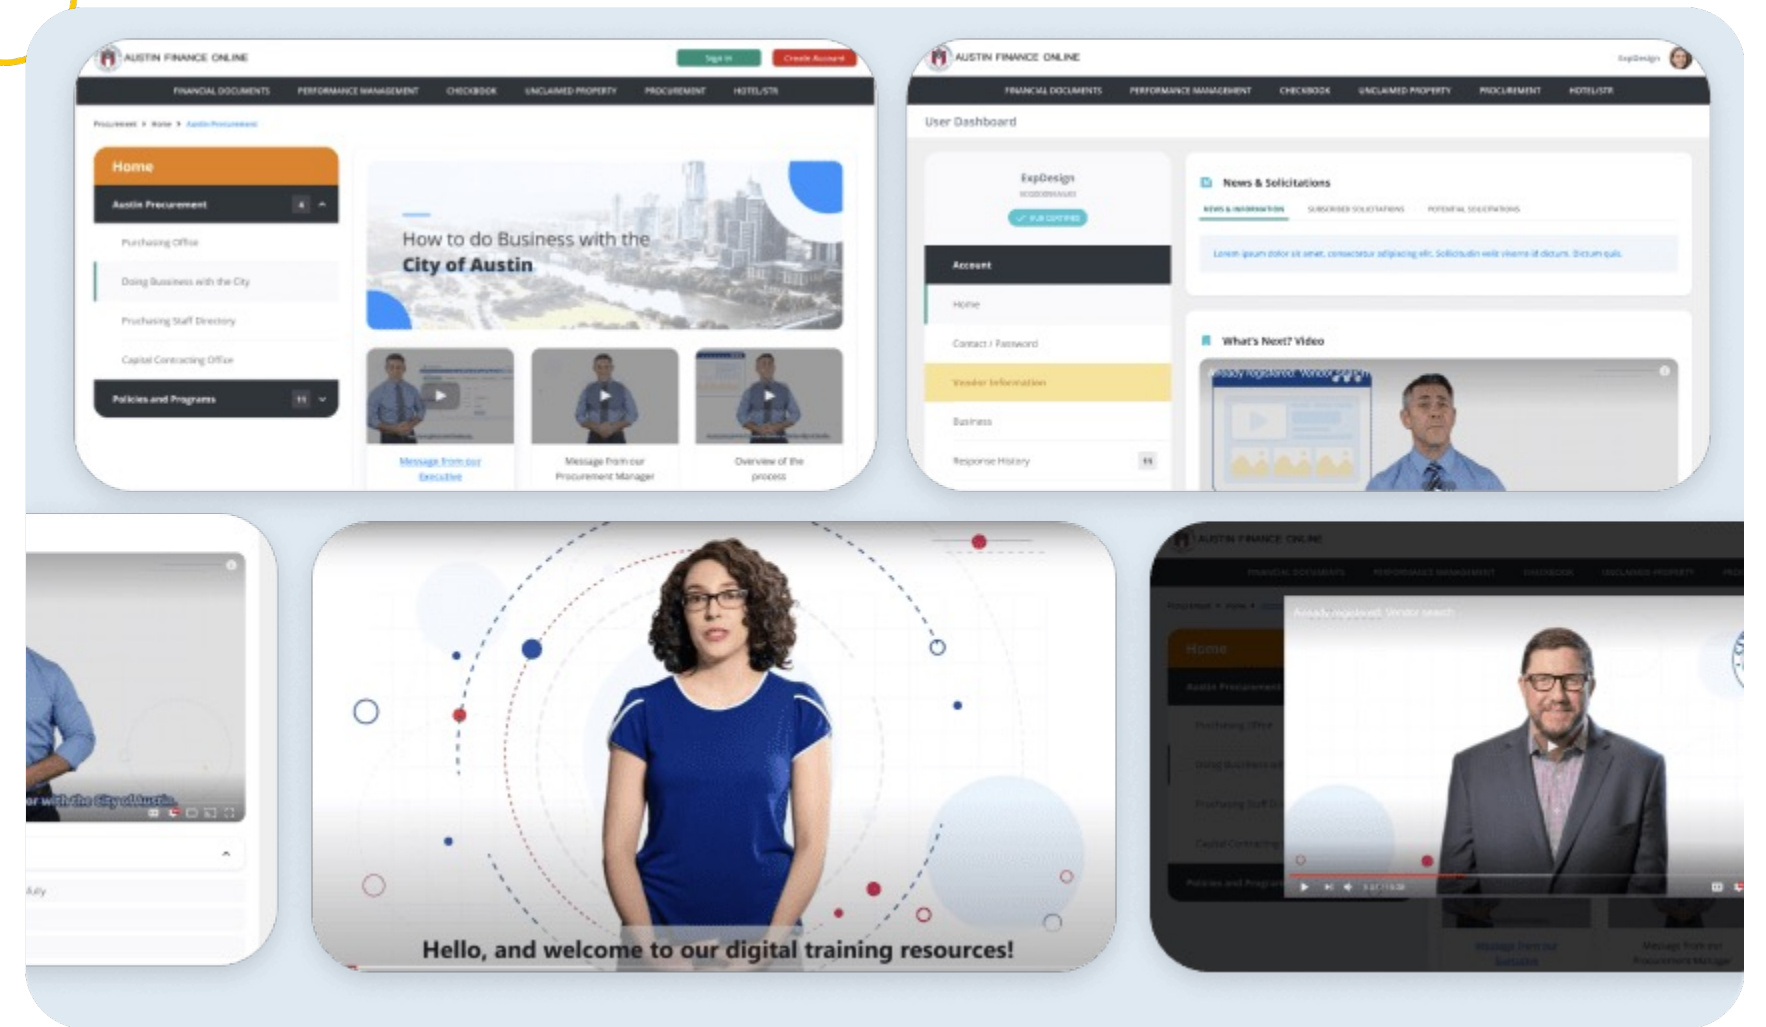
AUSTIN FINANCE ONLINE

Sign In

Create Account

FINANCIAL DOCUMENTS PERFORMANCE MANAGEMENT CHECKBOOK UNCLAIMED PROPERTY PROCUREMENT HOTEL/STR

Procurement > Home > Austin Procurement

Home

Austin Procurement

Purchasing Office

Doing Business with the City

Purchasing Staff Directory

Capital Contracting Office

Policies and Programs

How to do Business with the City of Austin

Message from our Executive

Message From our Procurement Manager

Overview of the process

AUSTIN FINANCE ONLINE

ExpDesign

FINANCIAL DOCUMENTS PERFORMANCE MANAGEMENT CHECKBOOK UNCLAIMED PROPERTY PROCUREMENT HOTEL/STR

User Dashboard

ExpDesign

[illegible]

Account

Home

Contact / Password

Vendor Information

Business

Response History

News & Solicitations

NEWS & INFORMATION SUBSCRIBED SOLICITATIONS POTENTIAL SOLICITATIONS

Lorem ipsum dolor sit amet, consectetur adipiscing elit. Sollicitudin velit viverra id dictum. Dictum quis.

What's Next? Video

Already registered: Vendor search

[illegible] with the City of Austin

Hello, and welcome to our digital training resources!

AUSTIN FINANCE ONLINE

FINANCIAL DOCUMENTS PERFORMANCE MANAGEMENT CHECKBOOK UNCLAIMED PROPERTY

Home

Austin Procurement

Purchasing Office

Doing Business

Purchasing Staff

Capital Contracting

Policies and Programs

Already registered: Vendor search

Message from our Executive

Message From our Procurement Manager